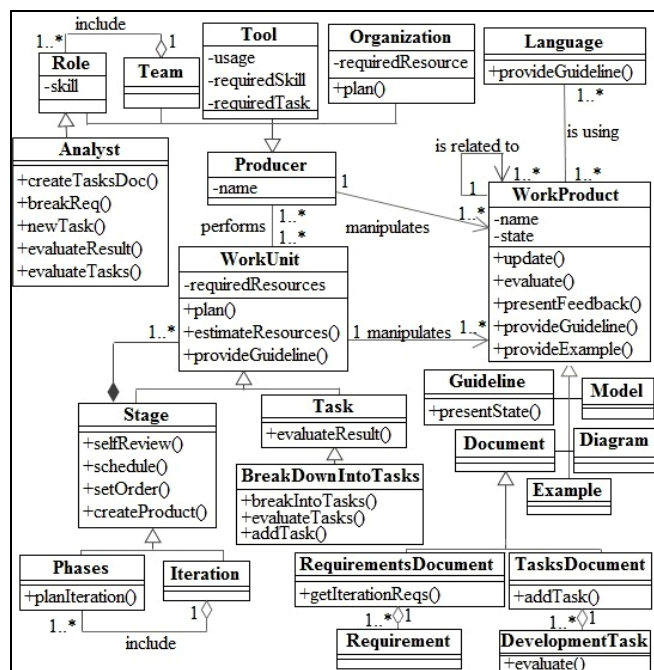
include
1..*
1
Role
-skill

Team

Tool
-usage
-requiredSkill
-requiredTask

Organization
-requiredResource
+plan()

Language
+provideGuideline()
1..*
is using

Analyst
+createTasksDoc()
+breakReq()
+newTask()
+evaluateResult()
+evaluateTasks()

Producer
-name
1

is related to
1
1..*
1..*

WorkProduct
-name
-state
+update()
+evaluate()
+presentFeedback()
+provideGuideline()
+provideExample()

performs
1..*
1..*
manipulates
1..*

WorkUnit
-requiredResources
+plan()
+estimateResources()
+provideGuideline()
1 manipulates
1..*
1..*

Guideline
+presentState()

Model

Document

Diagram

Example

Stage
+selfReview()
+schedule()
+setOrder()
+createProduct()

Task
+evaluateResult()

BreakDownIntoTasks
+breakIntoTasks()
+evaluateTasks()
+addTask()

Phases
+planIteration()

Iteration
1
1..*
include

RequirementsDocument
+getIterationReqs()
1..*
1

TasksDocument
+addTask()
1..*
1

Requirement

DevelopmentTask
+evaluate()